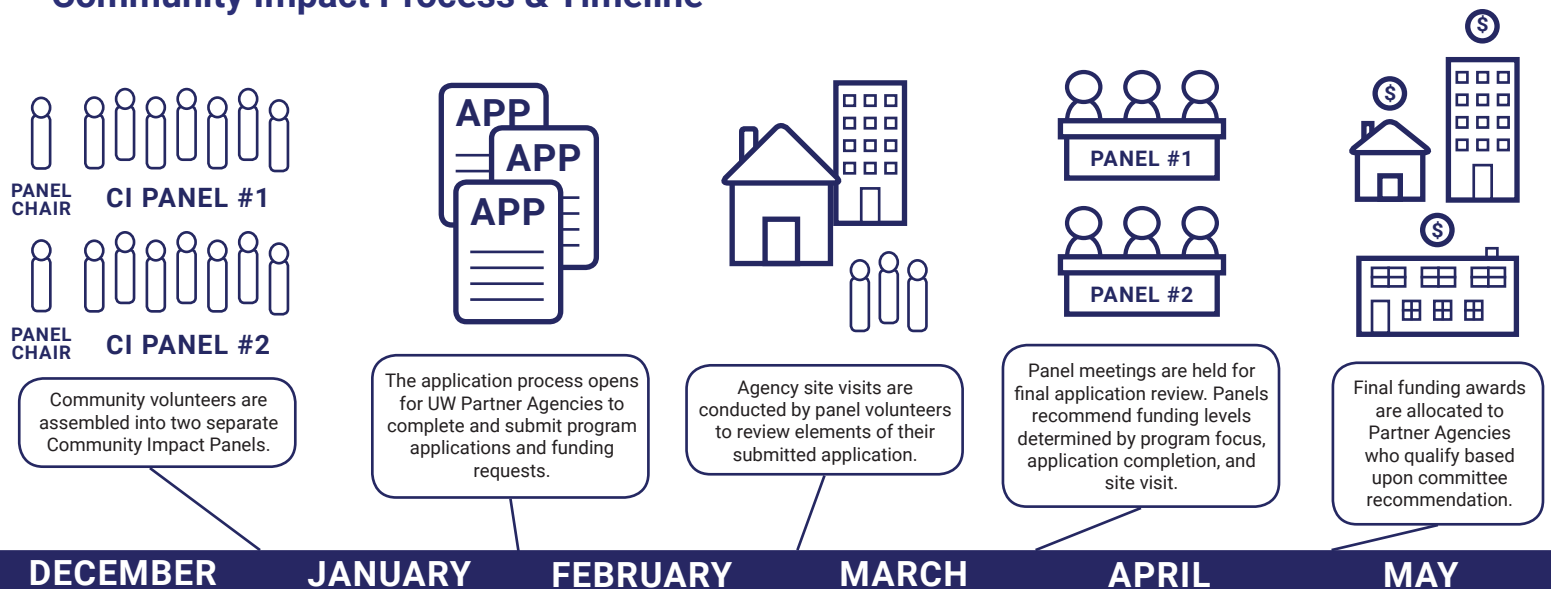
Community Impact Process & Timeline

PANEL CHAIR

CI PANEL #1

PANEL CHAIR

CI PANEL #2

Community volunteers are assembled into two separate Community Impact Panels.

APP

APP

APP

The application process opens for UW Partner Agencies to complete and submit program applications and funding requests.

Agency site visits are conducted by panel volunteers to review elements of their submitted application.

PANEL #1

PANEL #2

Panel meetings are held for final application review. Panels recommend funding levels determined by program focus, application completion, and site visit.

$

$

$

Final funding awards are allocated to Partner Agencies who qualify based upon committee recommendation.

DECEMBER JANUARY FEBRUARY MARCH APRIL MAY